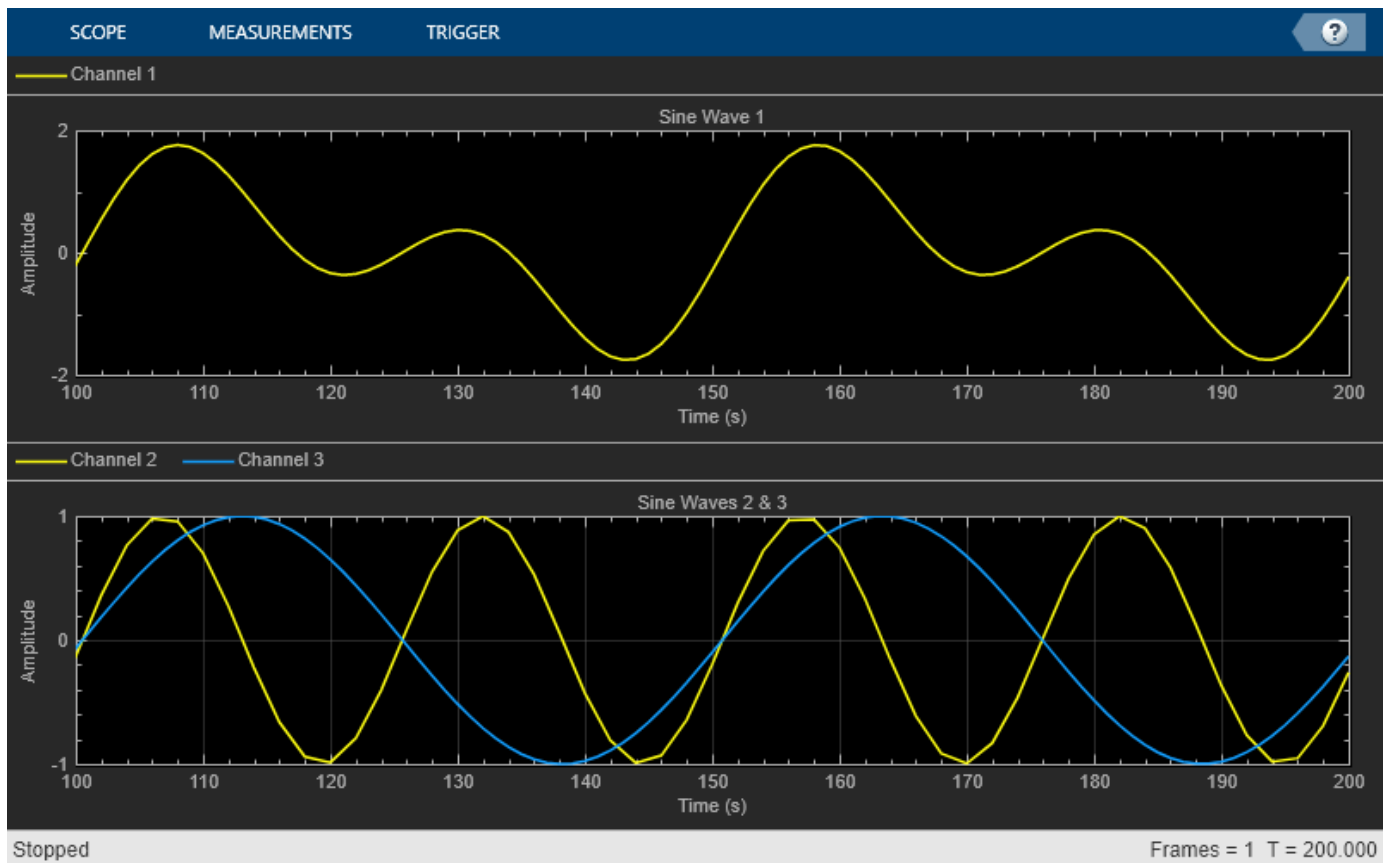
SCOPE MEASUREMENTS TRIGGER

?

Channel 1

Sine Wave 1

2
0
-2
Amplitude

100 110 120 130 140 150 160 170 180 190 200
Time (s)

Channel 2 Channel 3

Sine Waves 2 & 3

1
0
-1
Amplitude

100 110 120 130 140 150 160 170 180 190 200
Time (s)

Stopped

Frames = 1 T = 200.000